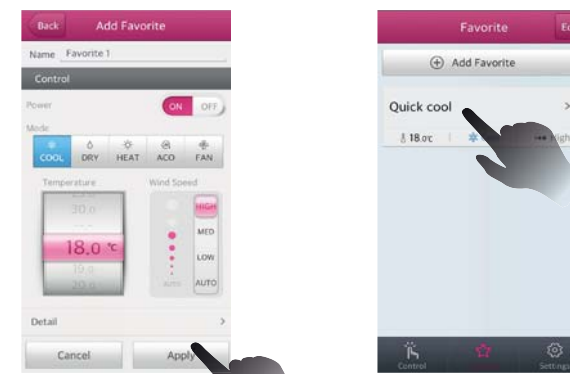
Back Add Favorite

Name Favorite 1

Control

Power ON OFF

Mode

COOL DRY HEAT ACO FAN

Temperature

30.0

18.0 ℃

19.0

20.0

Wind Speed

HIGH

MED

LOW

AUTO

AUTO

Detail >

Cancel Apply

Favorite E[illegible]

Add Favorite

Quick cool >

18.0℃ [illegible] High

Control Settings